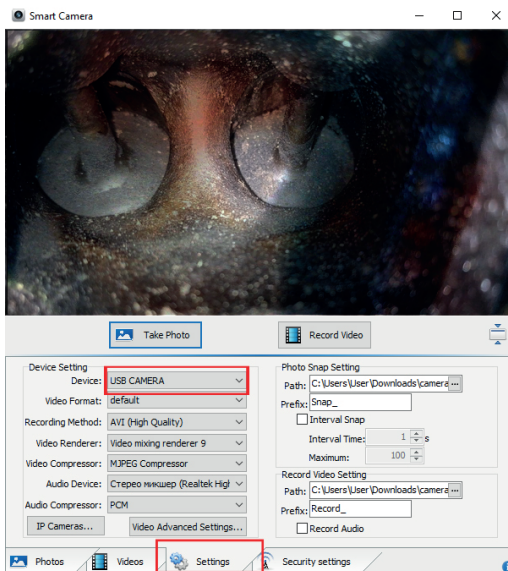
Smart Camera

Take Photo

Record Video

Device Setting

Device: USB CAMERA

Video Format: default

Recording Method: AVI (High Quality)

Video Renderer: Video mixing renderer 9

Video Compressor: MJPEG Compressor

Audio Device: Стерео микшер (Realtek High

Audio Compressor: PCM

IP Cameras...

Video Advanced Settings...

Photo Snap Setting

Path: C:\Users\User\Downloads\camera ...

Prefix: Snap_

Interval Snap

Interval Time: 1 s

Maximum: 100

Record Video Setting

Path: C:\Users\User\Downloads\camera ...

Prefix: Record_

Record Audio

Photos

Videos

Settings

Security settings